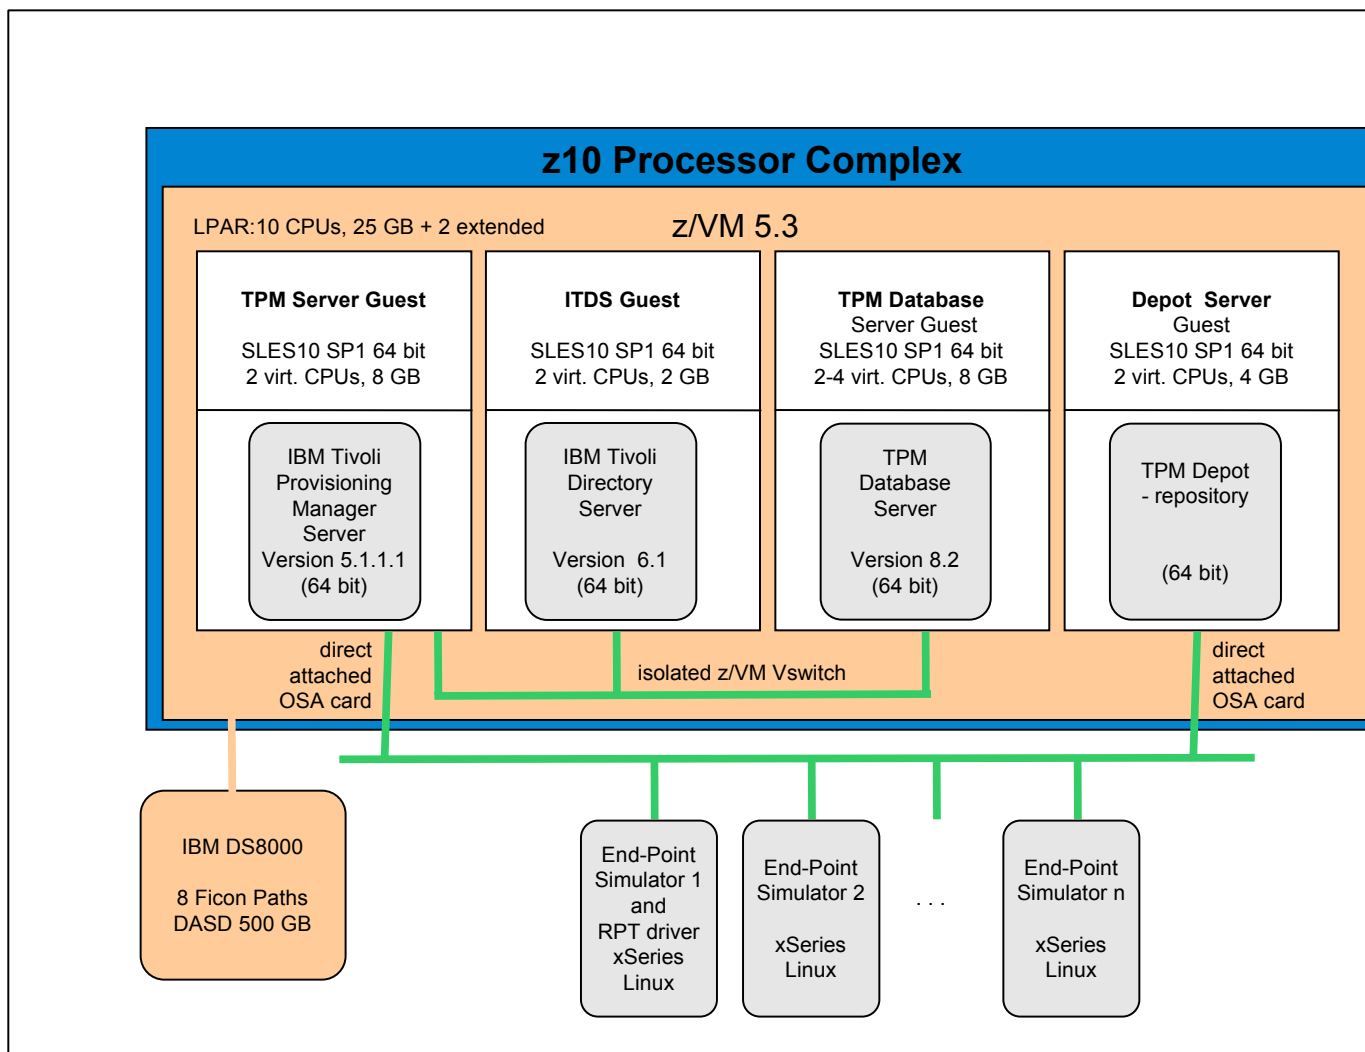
z10 Processor Complex

LPAR:10 CPUs, 25 GB + 2 extended

z/VM 5.3

TPM Server Guest
SLES10 SP1 64 bit
2 virt. CPUs, 8 GB

IBM Tivoli Provisioning Manager Server
Version 5.1.1.1
(64 bit)

ITDS Guest
SLES10 SP1 64 bit
2 virt. CPUs, 2 GB

IBM Tivoli Directory Server
Version 6.1
(64 bit)

TPM Database Server Guest
SLES10 SP1 64 bit
2-4 virt. CPUs, 8 GB

TPM Database Server
Version 8.2
(64 bit)

Depot Server Guest
SLES10 SP1 64 bit
2 virt. CPUs, 4 GB

TPM Depot - repository
(64 bit)

direct attached OSA card

isolated z/VM Vswitch

direct attached OSA card

IBM DS8000
8 Ficon Paths
DASD 500 GB

End-Point Simulator 1 and RPT driver
xSeries Linux

End-Point Simulator 2
xSeries Linux

. . .

End-Point Simulator n
xSeries Linux